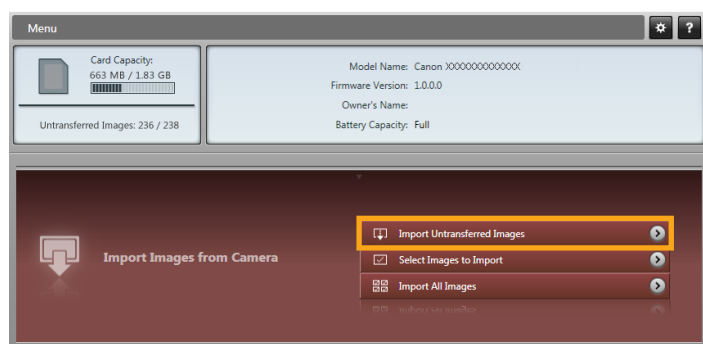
Menu

?

Card Capacity:
663 MB / 1.83 GB

Untransferred Images: 236 / 238

Model Name: Canon XXXXXXXXXXXXX
Firmware Version: 1.0.0.0
Owner's Name:
Battery Capacity: Full

Import Images from Camera

Import Untransferred Images

Select Images to Import

Import All Images